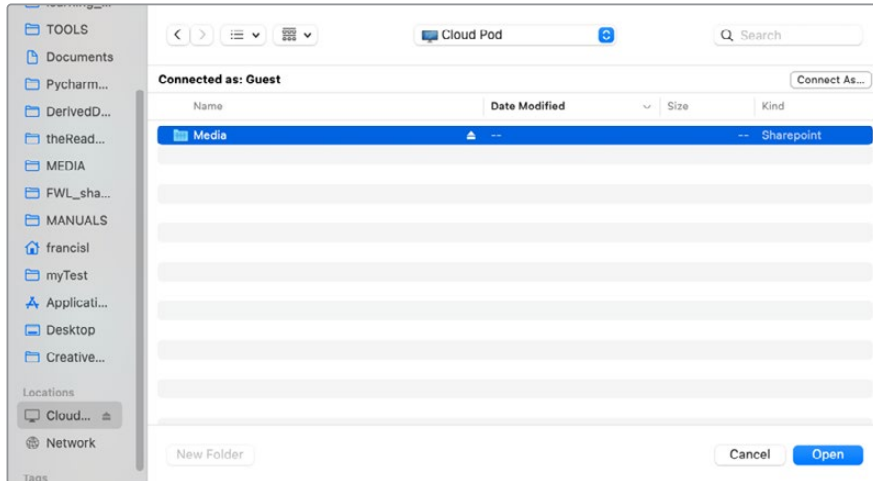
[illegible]
TOOLS
Documents
Pycharm...
DerivedD...
theRead...
MEDIA
FWL_sha...
MANUALS
francisl
myTest
Applicati...
Desktop
Creative...

Locations
Cloud...
Network

Tags

Cloud Pod
Search

Connected as: Guest
Connect As...

| Name | Date Modified | Size | Kind |
|---|---|---|---|
| Media | -- | -- | Sharepoint |

New Folder
Cancel
Open